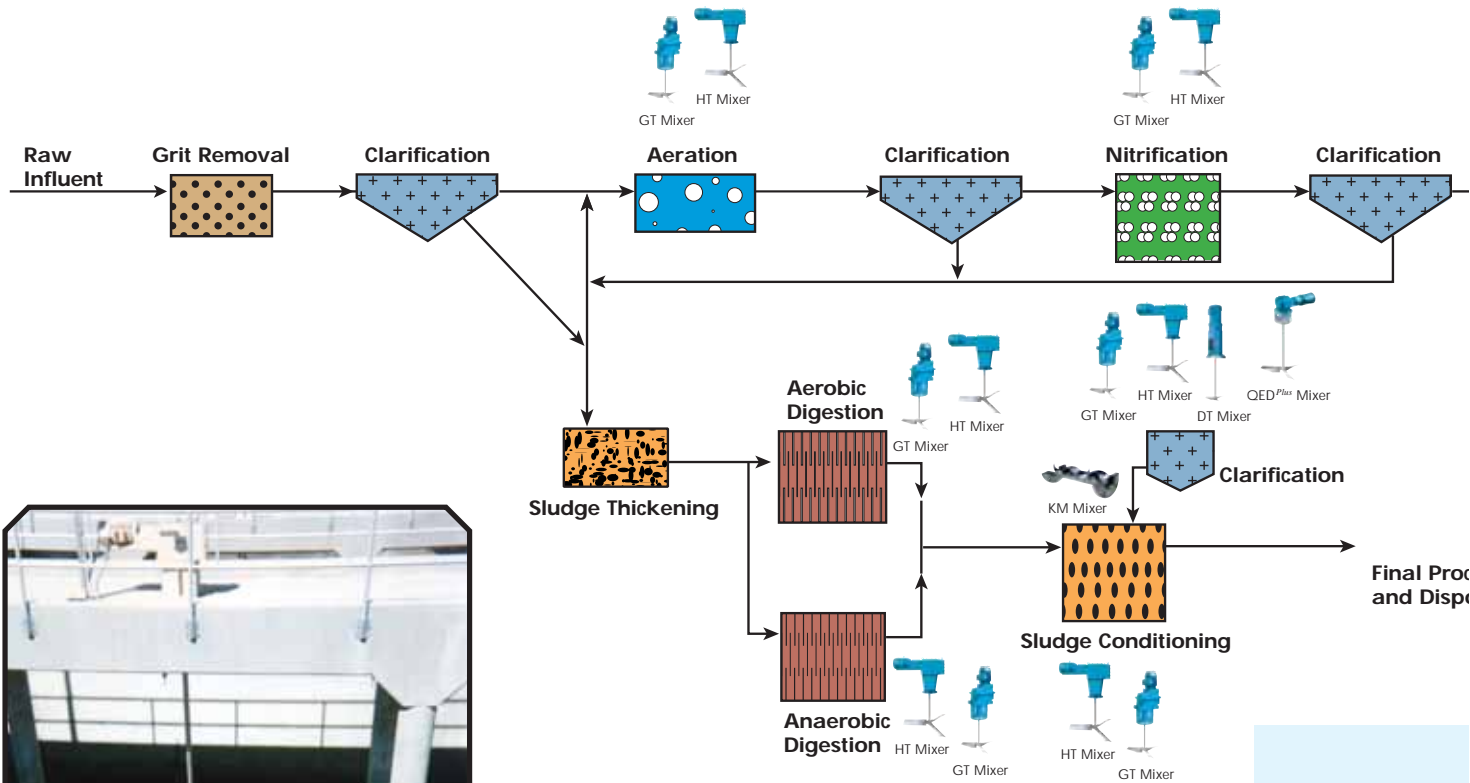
HT Mixer

GT Mixer

HT Mixer

GT Mixer

Raw Influent

Grit Removal

Clarification

Aeration

Clarification

Nitrification

Clarification

GT Mixer

HT Mixer

DT Mixer

QED$^{Plus}$ Mixer

Aerobic Digestion

HT Mixer

GT Mixer

Sludge Thickening

Clarification

KM Mixer

Final Prod
and Dispo

Sludge Conditioning

Anaerobic Digestion

HT Mixer

GT Mixer

HT Mixer

GT Mixer